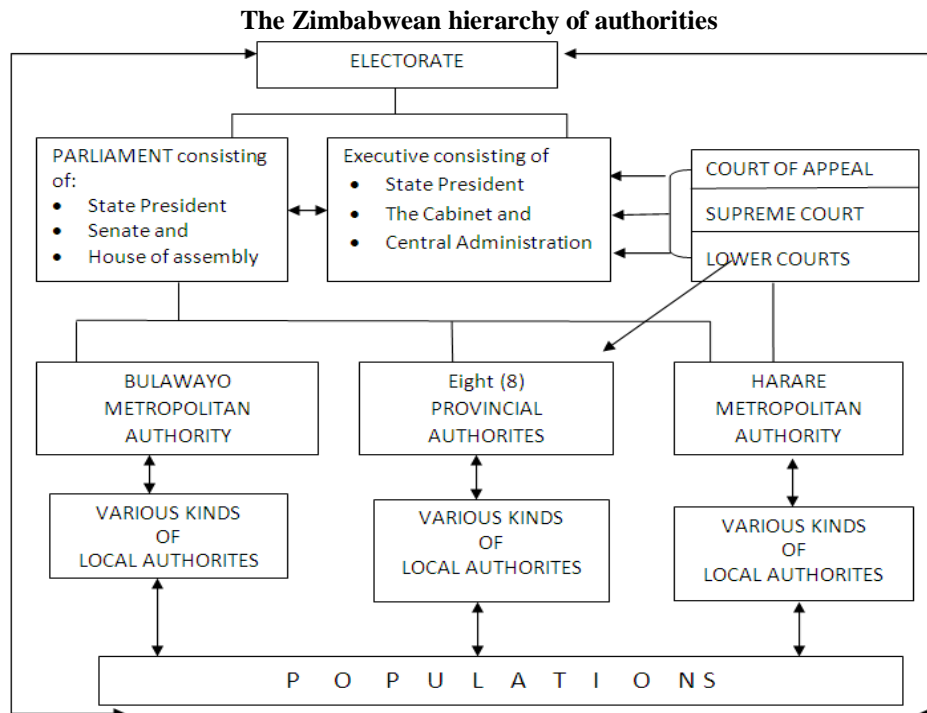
**The Zimbabwean hierarchy of authorities**

ELECTORATE

PARLIAMENT consisting of:
- State President
- Senate and
- House of assembly

Executive consisting of
- State President
- The Cabinet and
- Central Administration

COURT OF APPEAL

SUPREME COURT

LOWER COURTS

BULAWAYO METROPOLITAN AUTHORITY

Eight (8) PROVINCIAL AUTHORITES

HARARE METROPOLITAN AUTHORITY

VARIOUS KINDS OF LOCAL AUTHORITES

VARIOUS KINDS OF LOCAL AUTHORITES

VARIOUS KINDS OF LOCAL AUTHORITES

P O P U L A T I O NS